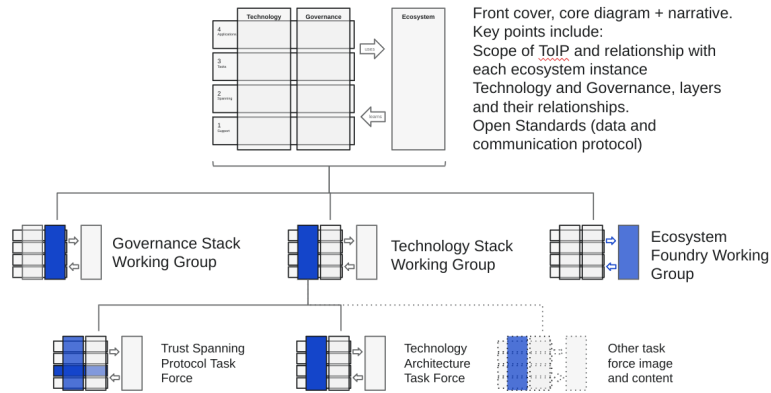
Technology Governance Ecosystem

4 Applications

3 Tasks

2 Spanning

1 Support

Front cover, core diagram + narrative. Key points include:
Scope of ToIP and relationship with each ecosystem instance
Technology and Governance, layers and their relationships.
Open Standards (data and communication protocol)

Governance Stack Working Group

Technology Stack Working Group

Ecosystem Foundry Working Group

Trust Spanning Protocol Task Force

Technology Architecture Task Force

Other task force image and content